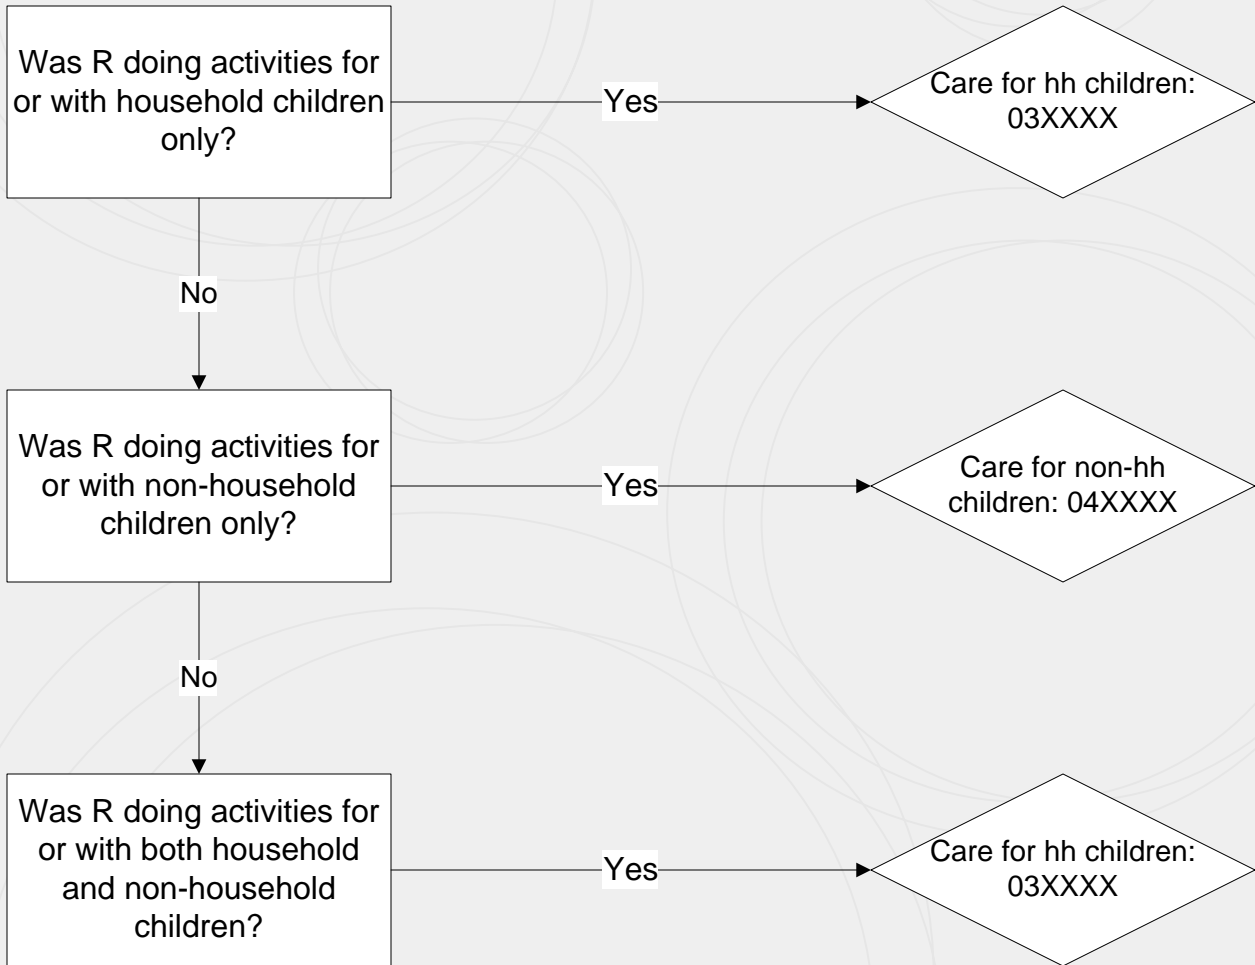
Was R doing activities for or with household children only?

Yes

Care for hh children: 03XXXX

No

Was R doing activities for or with non-household children only?

Yes

Care for non-hh children: 04XXXX

No

Was R doing activities for or with both household and non-household children?

Yes

Care for hh children: 03XXXX